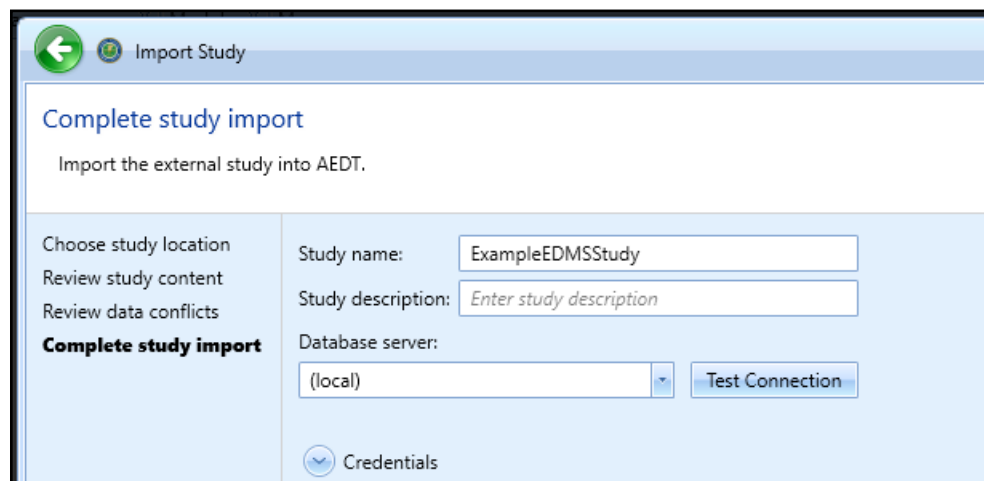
Import Study

Complete study import

Import the external study into AEDT.

Choose study location
Review study content
Review data conflicts
Complete study import

Study name: ExampleEDMSStudy
Study description: Enter study description
Database server:
(local)
Test Connection

Credentials